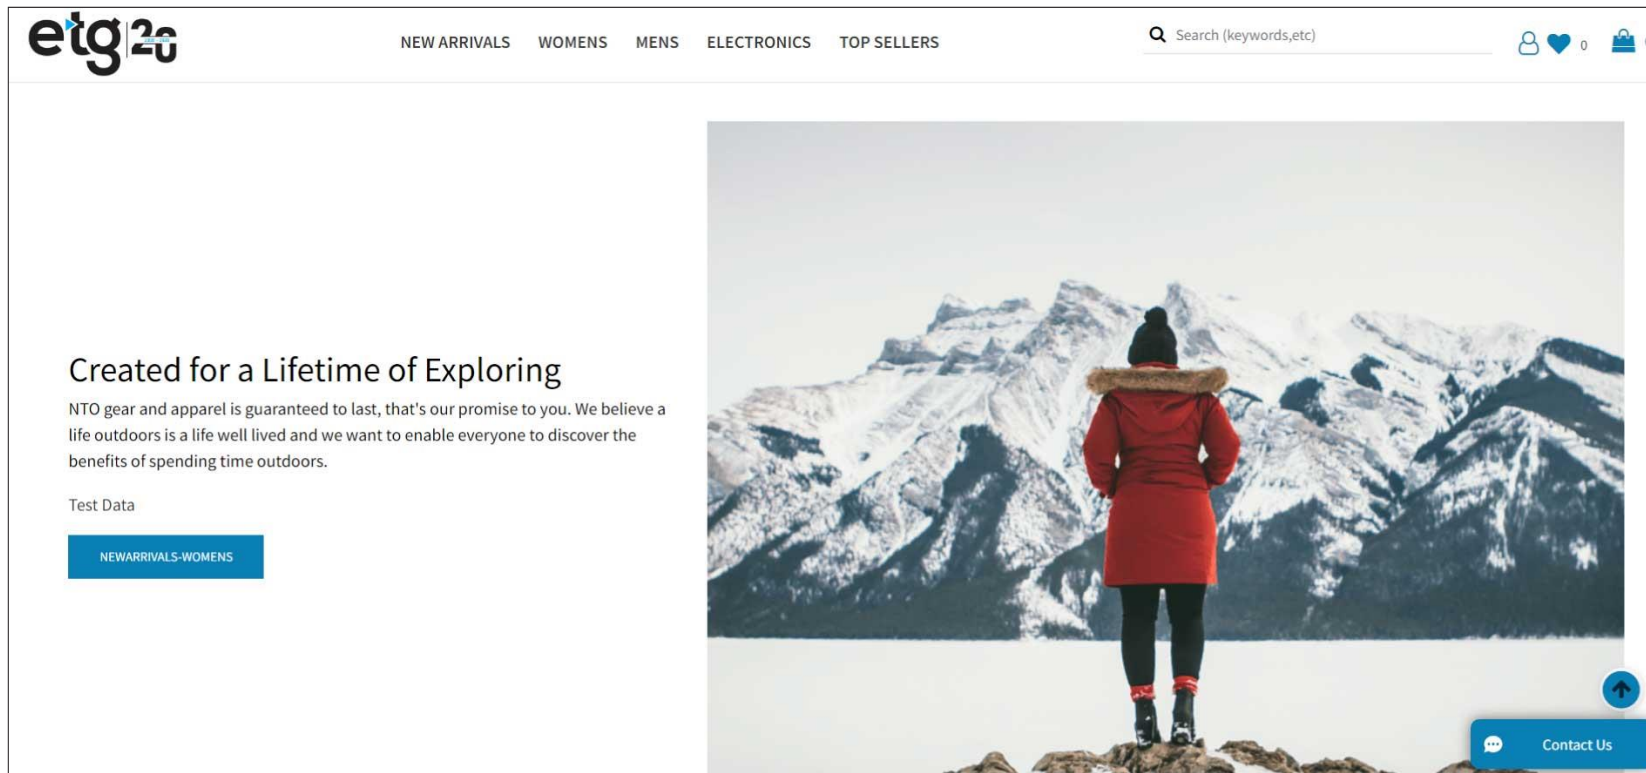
etg 20

NEW ARRIVALS WOMENS MENS ELECTRONICS TOP SELLERS

Search (keywords,etc)

0

Created for a Lifetime of Exploring

NTO gear and apparel is guaranteed to last, that's our promise to you. We believe a life outdoors is a life well lived and we want to enable everyone to discover the benefits of spending time outdoors.

Test Data

NEWARRIVALS-WOMENS

Contact Us